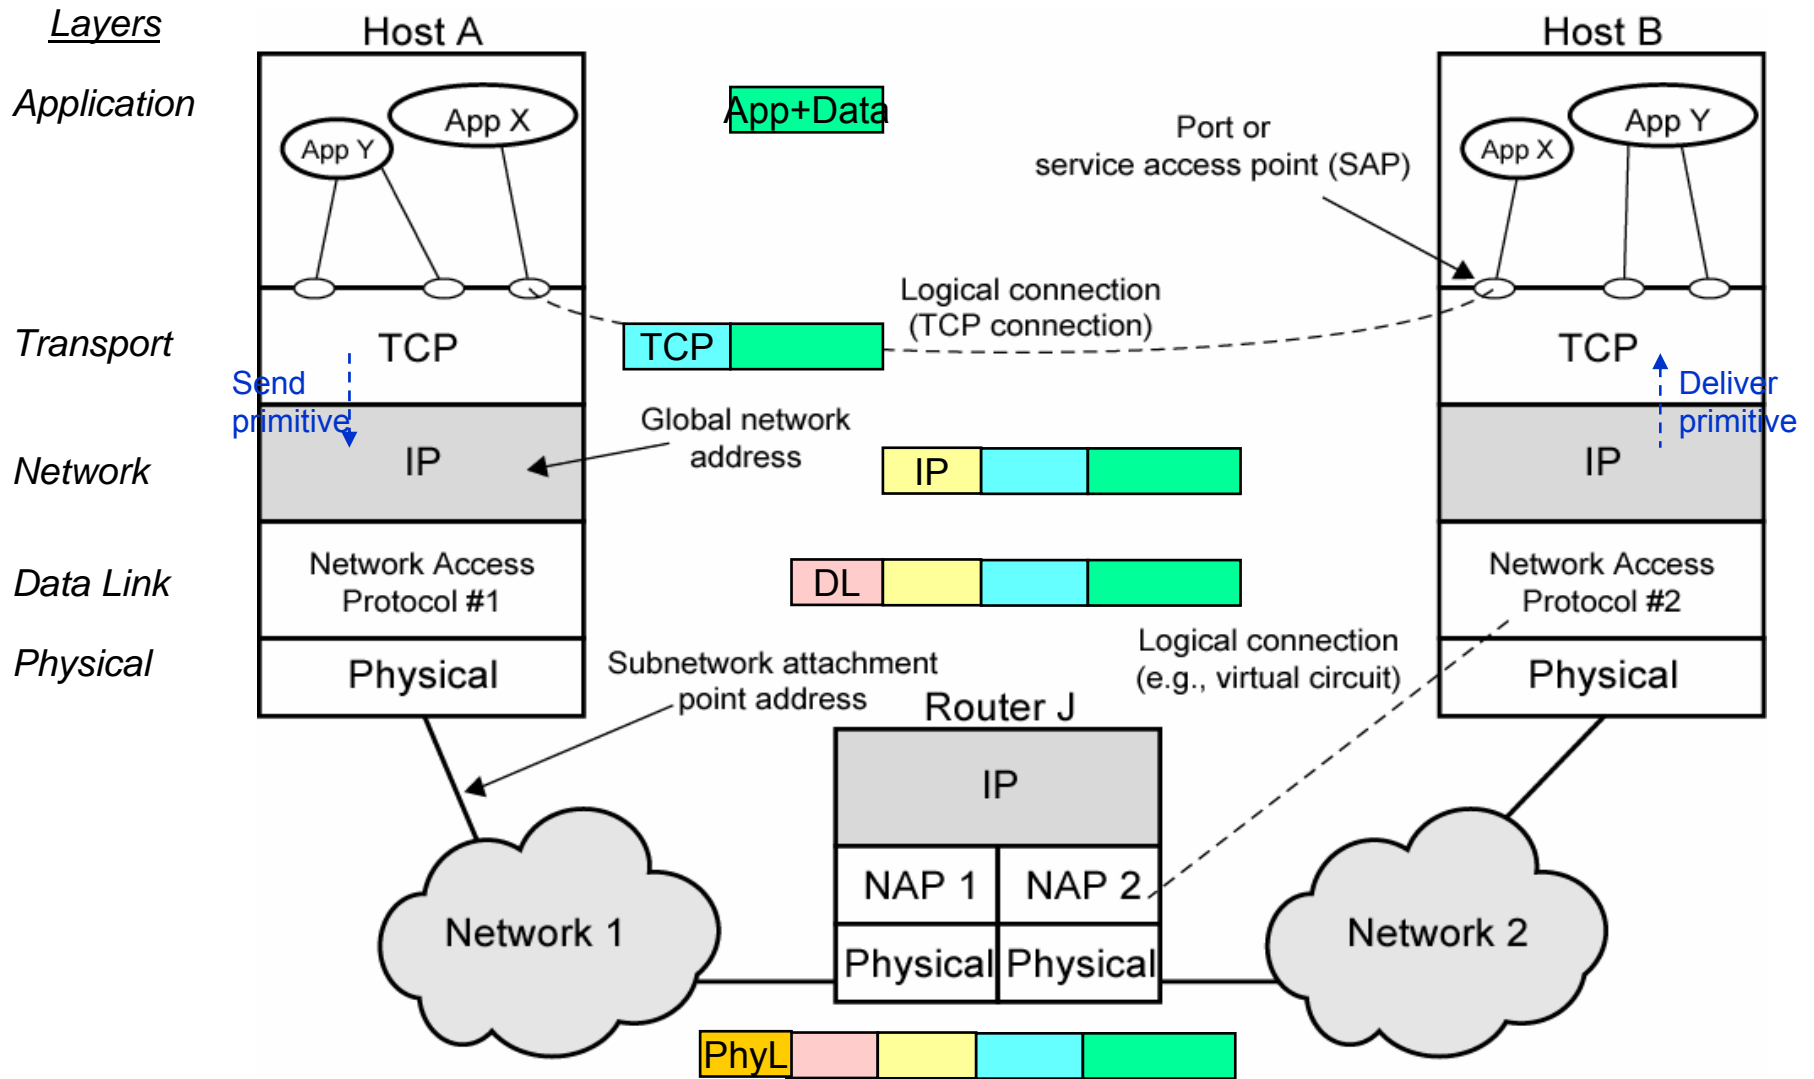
Layers

Application

Transport

Network

Data Link

Physical

Host A

App Y

App X

TCP

Send primitive

IP

Network Access Protocol #1

Physical

App+Data

Port or service access point (SAP)

Logical connection (TCP connection)

TCP

Global network address

IP

DL

Subnetwork attachment point address

Logical connection (e.g., virtual circuit)

Host B

App X

App Y

TCP

Deliver primitive

IP

Network Access Protocol #2

Physical

Router J

IP

NAP 1

NAP 2

Physical

Physical

Network 1

Network 2

PhyL